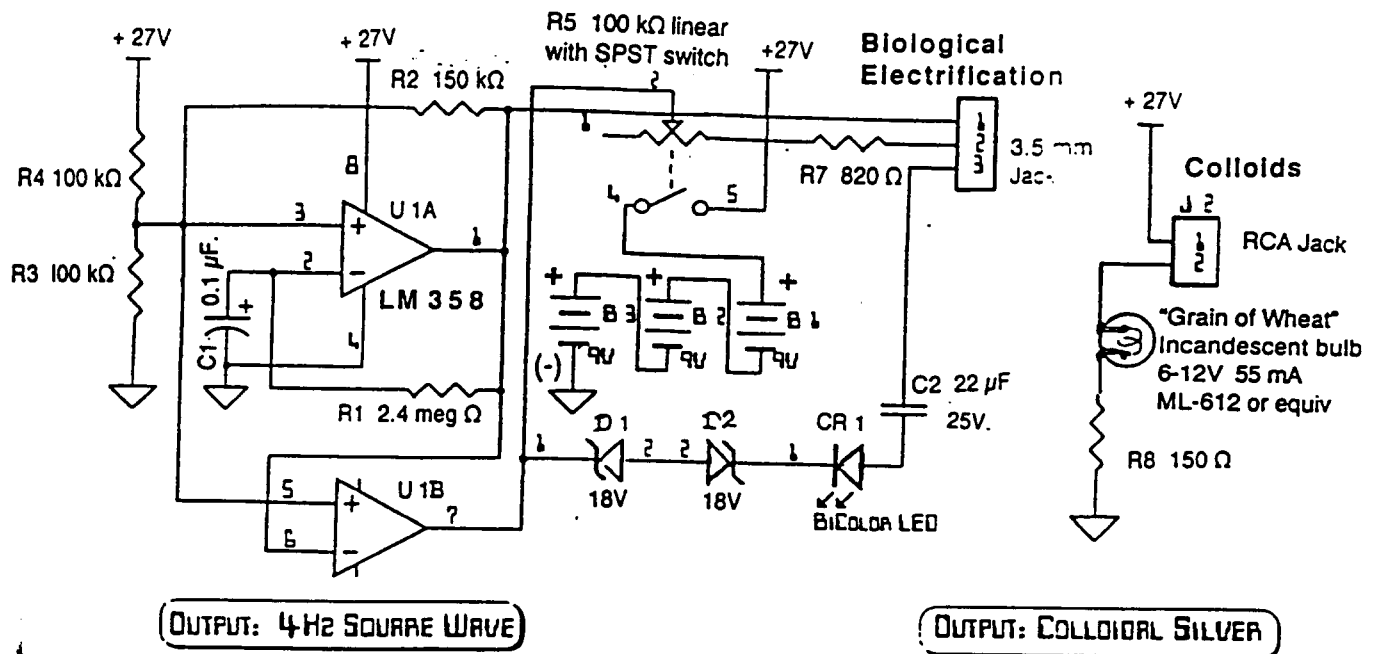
+ 27V

+ 27V

R5 100 kΩ linear with SPST switch

+27V

Biological Electrification

R2 150 kΩ

R4 100 kΩ

R3 100 kΩ

8

3

U 1A

+

−

2

1

LM 358

4

C1 0.1 μF.

+

R1 2.4 meg Ω

2

1

4

5

1
2
3

3.5 mm Jack

R7 820 Ω

+ 27V

Colloids

J 2

1
2

RCA Jack

+

+

+

B 3

B 2

B 1

9V

9V

9V

(-)

C2 22 μF 25V.

"Grain of Wheat" Incandescent bulb 6-12V 55 mA ML-612 or equiv

R8 150 Ω

5

6

+

−

U 1B

7

1

D 1

2

2

D2

1

CR 1

18V

18V

BiColor LED

OUTPUT: 4Hz SQUARE WAVE

OUTPUT: COLLOIDAL SILVER